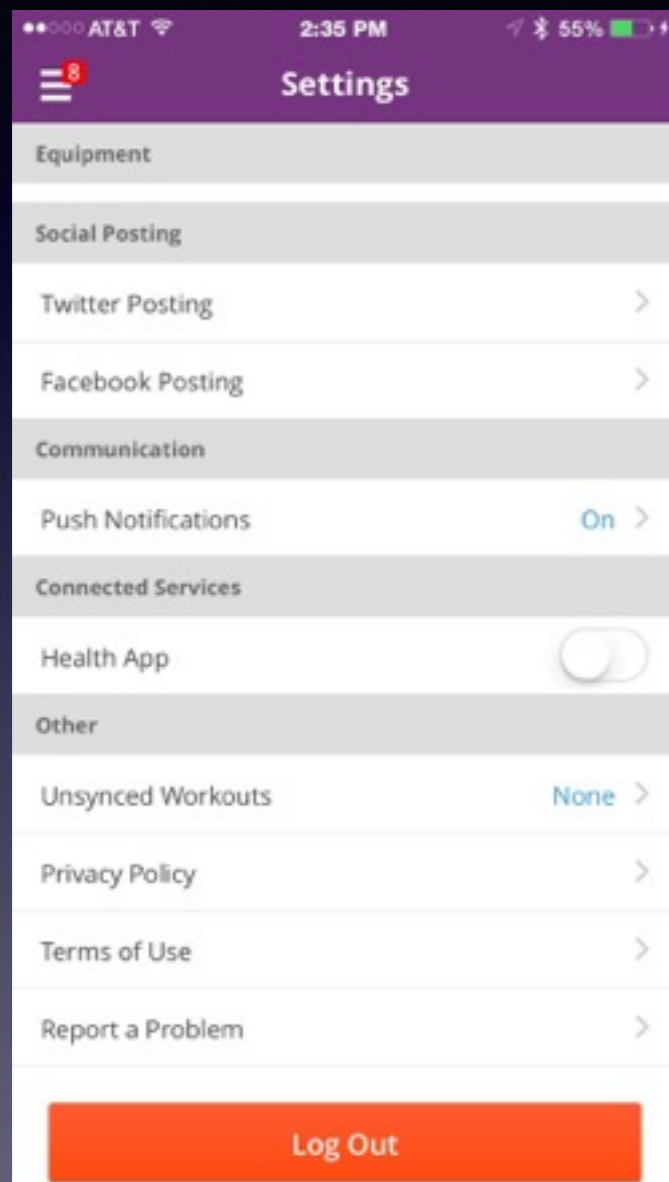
●●○○○ AT&T 2:35 PM 55%

8

Settings

Equipment

Social Posting

Twitter Posting

Facebook Posting

Communication

Push Notifications On

Connected Services

Health App

Other

Unsynced Workouts None

Privacy Policy

Terms of Use

Report a Problem

Log Out